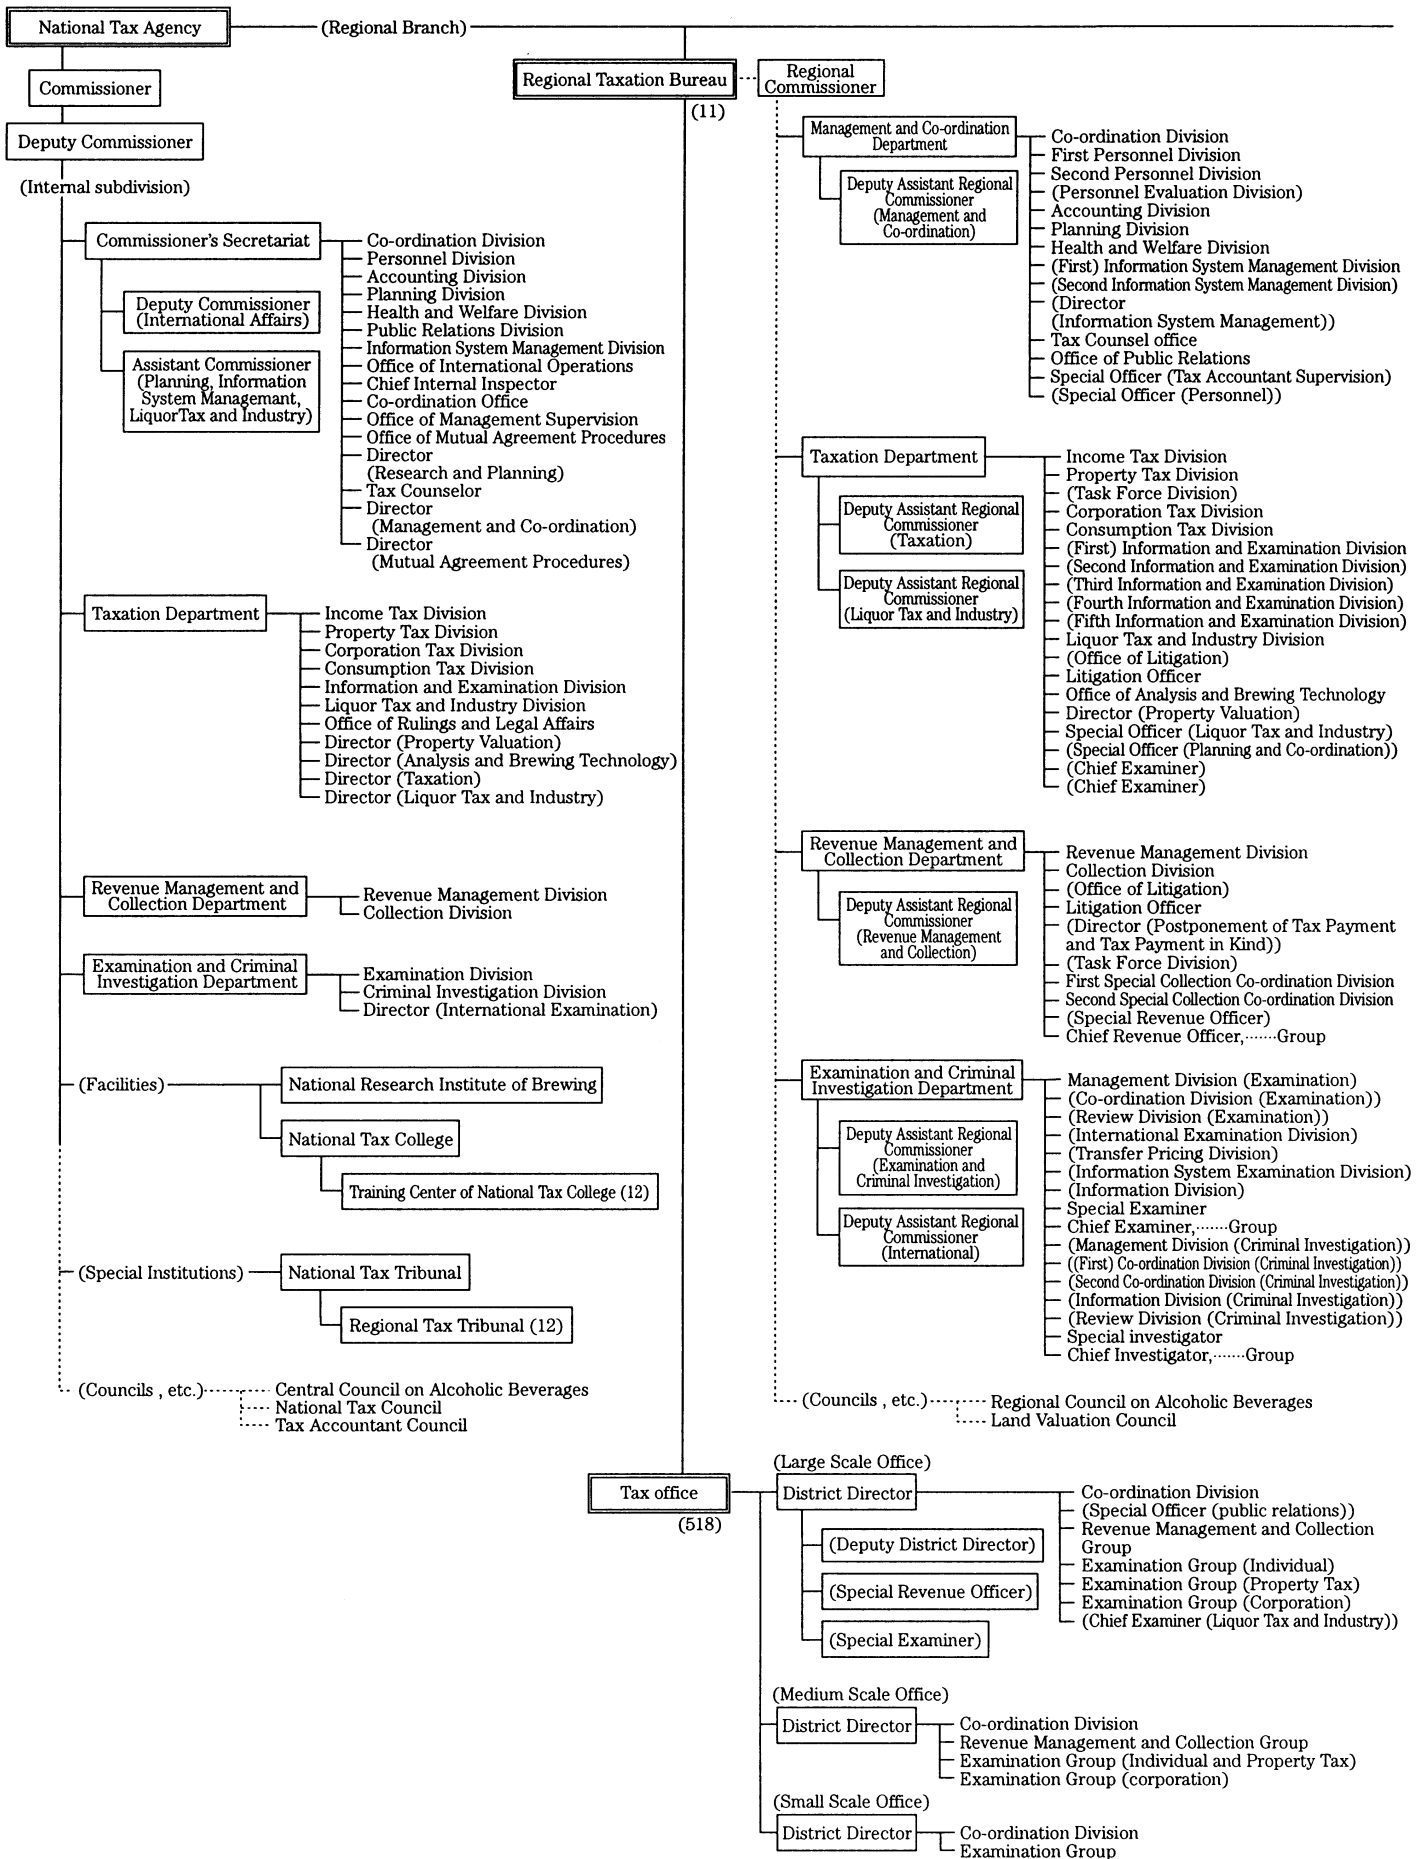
National Tax Agency
(Regional Branch)
Commissioner
Deputy Commissioner
(Internal subdivision)

Commissioner's Secretariat
Deputy Commissioner (International Affairs)
Assistant Commissioner (Planning, Information System Managemant, LiquorTax and Industry)
Co-ordination Division
Personnel Division
Accounting Division
Planning Division
Health and Welfare Division
Public Relations Division
Information System Management Division
Office of International Operations
Chief Internal Inspector
Co-ordination Office
Office of Management Supervision
Office of Mutual Agreement Procedures
Director (Research and Planning)
Tax Counselor
Director (Management and Co-ordination)
Director (Mutual Agreement Procedures)

Taxation Department
Income Tax Division
Property Tax Division
Corporation Tax Division
Consumption Tax Division
Information and Examination Division
Liquor Tax and Industry Division
Office of Rulings and Legal Affairs
Director (Property Valuation)
Director (Analysis and Brewing Technology)
Director (Taxation)
Director (Liquor Tax and Industry)

Revenue Management and Collection Department
Revenue Management Division
Collection Division

Examination and Criminal Investigation Department
Examination Division
Criminal Investigation Division
Director (International Examination)

(Facilities)
National Research Institute of Brewing
National Tax College
Training Center of National Tax College (12)

(Special Institutions)
National Tax Tribunal
Regional Tax Tribunal (12)

(Councils , etc.)
Central Council on Alcoholic Beverages
National Tax Council
Tax Accountant Council

Regional Taxation Bureau
(11)
Regional Commissioner

Management and Co-ordination Department
Deputy Assistant Regional Commissioner (Management and Co-ordination)
Co-ordination Division
First Personnel Division
Second Personnel Division
(Personnel Evaluation Division)
Accounting Division
Planning Division
Health and Welfare Division
(First) Information System Management Division
(Second Information System Management Division)
(Director (Information System Management))
Tax Counsel office
Office of Public Relations
Special Officer (Tax Accountant Supervision)
(Special Officer (Personnel))

Taxation Department
Deputy Assistant Regional Commissioner (Taxation)
Deputy Assistant Regional Commissioner (Liquor Tax and Industry)
Income Tax Division
Property Tax Division
(Task Force Division)
Corporation Tax Division
Consumption Tax Division
(First) Information and Examination Division
(Second Information and Examination Division)
(Third Information and Examination Division)
(Fourth Information and Examination Division)
(Fifth Information and Examination Division)
Liquor Tax and Industry Division
(Office of Litigation)
Litigation Officer
Office of Analysis and Brewing Technology
Director (Property Valuation)
Special Officer (Liquor Tax and Industry)
(Special Officer (Planning and Co-ordination))
(Chief Examiner)
(Chief Examiner)

Revenue Management and Collection Department
Deputy Assistant Regional Commissioner (Revenue Management and Collection)
Revenue Management Division
Collection Division
(Office of Litigation)
Litigation Officer
(Director (Postponement of Tax Payment and Tax Payment in Kind))
(Task Force Division)
First Special Collection Co-ordination Division
Second Special Collection Co-ordination Division
(Special Revenue Officer)
Chief Revenue Officer,……Group

Examination and Criminal Investigation Department
Deputy Assistant Regional Commissioner (Examination and Criminal Investigation)
Deputy Assistant Regional Commissioner (International)
Management Division (Examination)
(Co-ordination Division (Examination))
(Review Division (Examination))
(International Examination Division)
(Transfer Pricing Division)
(Information System Examination Division)
(Information Division)
Special Examiner
Chief Examiner,……Group
(Management Division (Criminal Investigation))
((First) Co-ordination Division (Criminal Investigation))
(Second Co-ordination Division (Criminal Investigation))
(Information Division (Criminal Investigation))
(Review Division (Criminal Investigation))
Special investigator
Chief Investigator,……Group

(Councils , etc.)
Regional Council on Alcoholic Beverages
Land Valuation Council

Tax office
(518)

(Large Scale Office)
District Director
(Deputy District Director)
(Special Revenue Officer)
(Special Examiner)
Co-ordination Division
(Special Officer (public relations))
Revenue Management and Collection Group
Examination Group (Individual)
Examination Group (Property Tax)
Examination Group (Corporation)
(Chief Examiner (Liquor Tax and Industry))

(Medium Scale Office)
District Director
Co-ordination Division
Revenue Management and Collection Group
Examination Group (Individual and Property Tax)
Examination Group (corporation)

(Small Scale Office)
District Director
Co-ordination Division
Examination Group